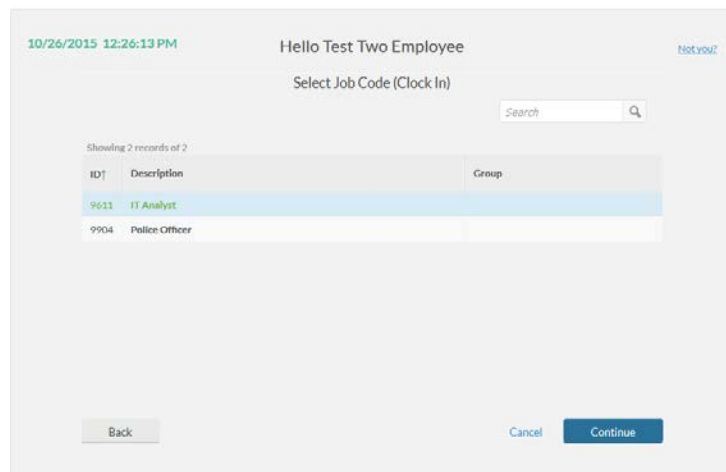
10/26/2015 12:26:13 PM

Hello Test Two Employee

Not you?

Select Job Code (Clock In)

Search

Showing 2 records of 2

| ID↑ | Description | Group |
|---|---|---|
| 9611 | IT Analyst | |
| 9904 | Police Officer | |

Back

Cancel

Continue